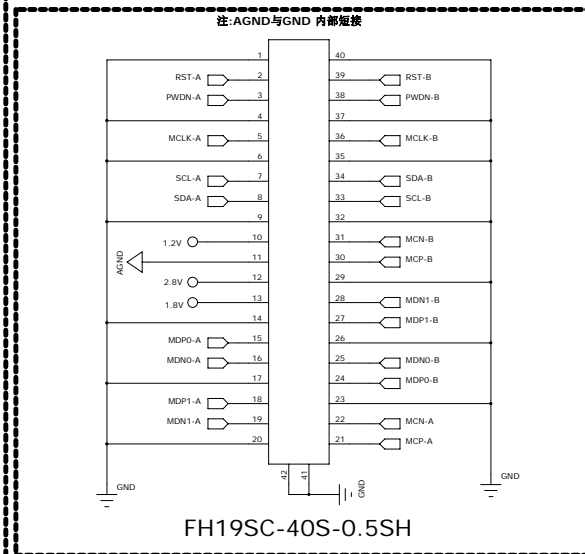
注:AGND与GND 内部短接

1
RST-A 2
PWDN-A 3
4
MCLK-A 5
6
SCL-A 7
SDA-A 8
9
1.2V 10
AGND 11
2.8V 12
1.8V 13
14
MDP0-A 15
MDN0-A 16
17
MDP1-A 18
MDN1-A 19
20

40
39 RST-B
38 PWDN-B
37
36 MCLK-B
35
34 SDA-B
33 SCL-B
32
31 MCN-B
30 MCP-B
29
28 MDN1-B
27 MDP1-B
26
25 MDN0-B
24 MDP0-B
23
22 MCN-A
21 MCP-A

42
41

GND
GND
GND

FH19SC-40S-0.5SH